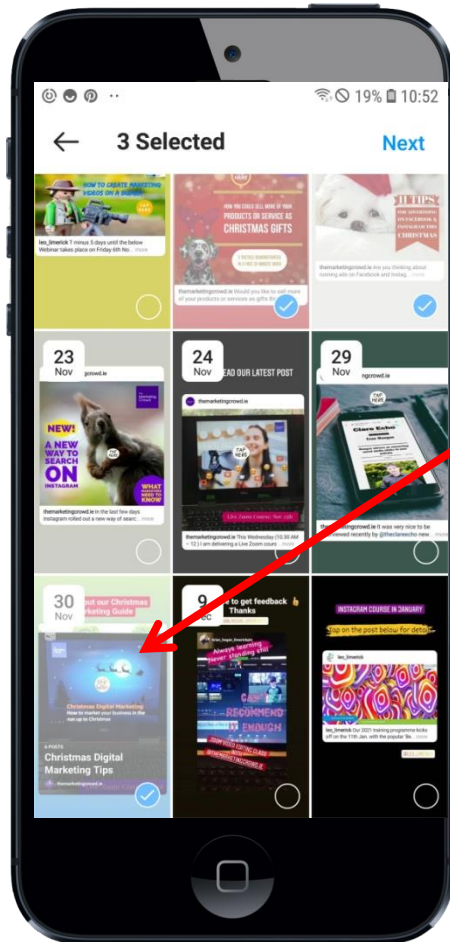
19% 10:52

3 Selected

Next

HOW TO CREATE MARKETING VIDEOS ON A BUDGET

les_limerick 7 minus 5 days until the below Webinar takes place on Friday 6th No... more

HOW TO CREATE SELL MORE OF YOUR PRODUCTS OR SERVICE AS CHRISTMAS GIFTS

themarketingcrowd.ie Would you like to sell more of your products or services as gifts th... more

11 TIPS FOR ADVERTISING ON FACEBOOK & INSTAGRAM THIS CHRISTMAS

themarketingcrowd.ie Are you thinking about running ads on Facebook and Instag... more

23 Nov

NEW! A NEW WAY TO SEARCH ON INSTAGRAM

WHAT MARKETERS NEED TO KNOW

themarketingcrowd.ie In the last few days Instagram rolled out a new way of searc... more

24 Nov

READ OUR LATEST POST

themarketingcrowd.ie

themarketingcrowd.ie This Wednesday (10.30 AM - 12) I am delivering a Live Zoom sessi... more

29 Nov

Clare Echo

themarketingcrowd.ie I was very nice to be interviewed recently by @theclareecho new... more

30 Nov

Check out our Christmas Marketing Guide

Christmas Digital Marketing

How to market your business in the run up to Christmas

6 POSTS

Christmas Digital Marketing Tips

themarketingcrowd.ie

9 Dec

Tap to get feedback Thanks

Always learning never standing still

CAN'T RECOMMEND ENOUGH

INSTAGRAM COURSE IN JANUARY

Tap on the post below for details

les_limerick

les_limerick Our 2021 training programme kicks off on the 11th Jan. with the popular So... more